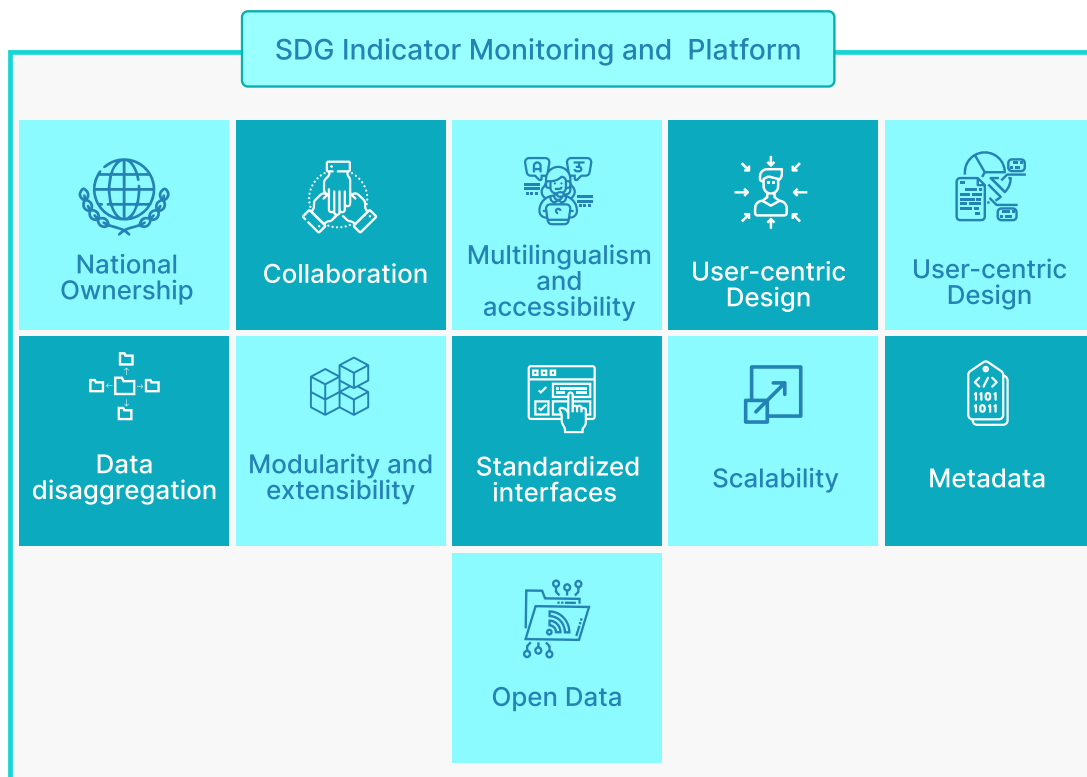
SDG Indicator Monitoring and  Platform

National Ownership

Collaboration

A

Multilingualism and accessibility

User-centric Design

User-centric Design

Data disaggregation

Modularity and extensibility

Standardized interfaces

Scalability

</>
1101
1011

Metadata

Open Data